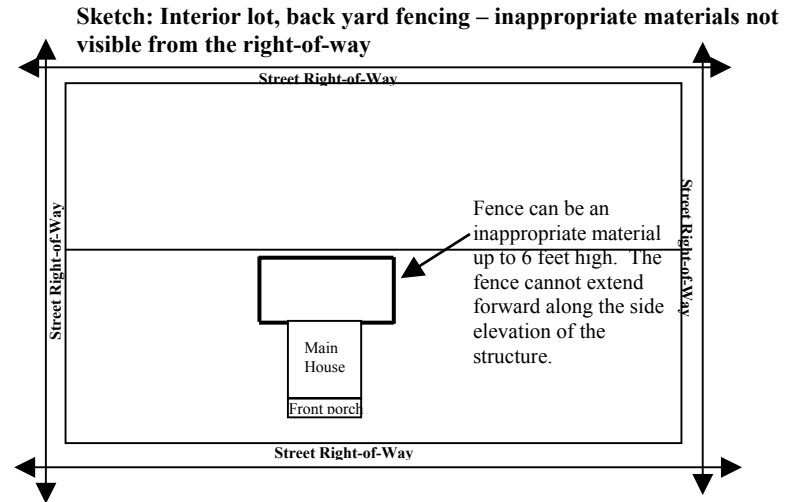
**Sketch: Interior lot, back yard fencing – inappropriate materials not visible from the right-of-way**

Street Right-of-Way

Street Right-of-Way

Street Right-of-Way

Fence can be an inappropriate material up to 6 feet high. The fence cannot extend forward along the side elevation of the structure.

Main House

Front porch

Street Right-of-Way